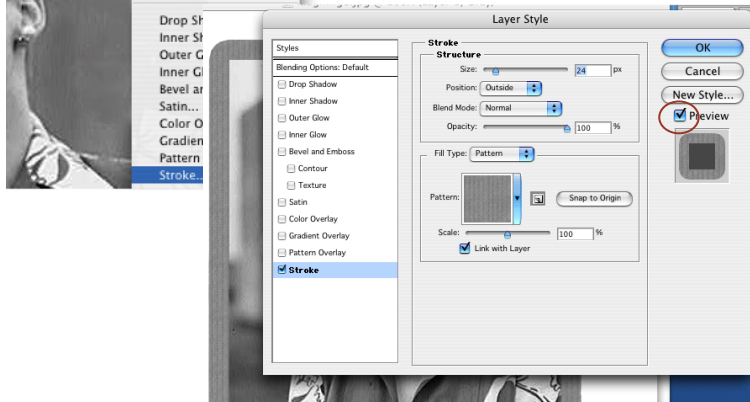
Drop Sh
Inner Sh
Outer G
Inner Gl
Bevel ar
Satin...
Color O
Gradien
Pattern
Stroke...

Layer Style

Styles
Blending Options: Default
Drop Shadow
Inner Shadow
Outer Glow
Inner Glow
Bevel and Emboss
Contour
Texture
Satin
Color Overlay
Gradient Overlay
Pattern Overlay
Stroke

Stroke
Structure
Size: 24 px
Position: Outside
Blend Mode: Normal
Opacity: 100 %

Fill Type: Pattern
Pattern:
Snap to Origin
Scale: 100 %
Link with Layer

OK
Cancel
New Style...
Preview